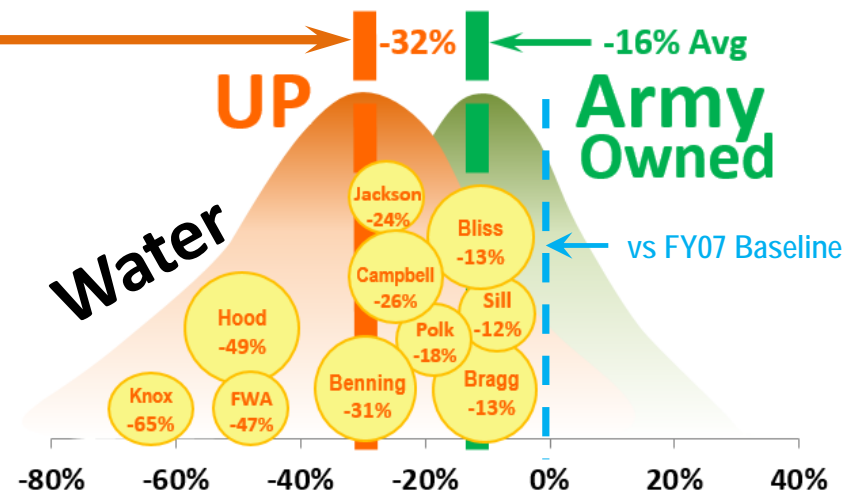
-32%

-16% Avg

UP

Army Owned

Water

vs FY07 Baseline

Jackson -24%

Bliss -13%

Campbell -26%

Sill -12%

Hood -49%

Polk -18%

Benning -31%

Bragg -13%

Knox -65%

FWA -47%

-80% -60% -40% -20% 0% 20% 40%